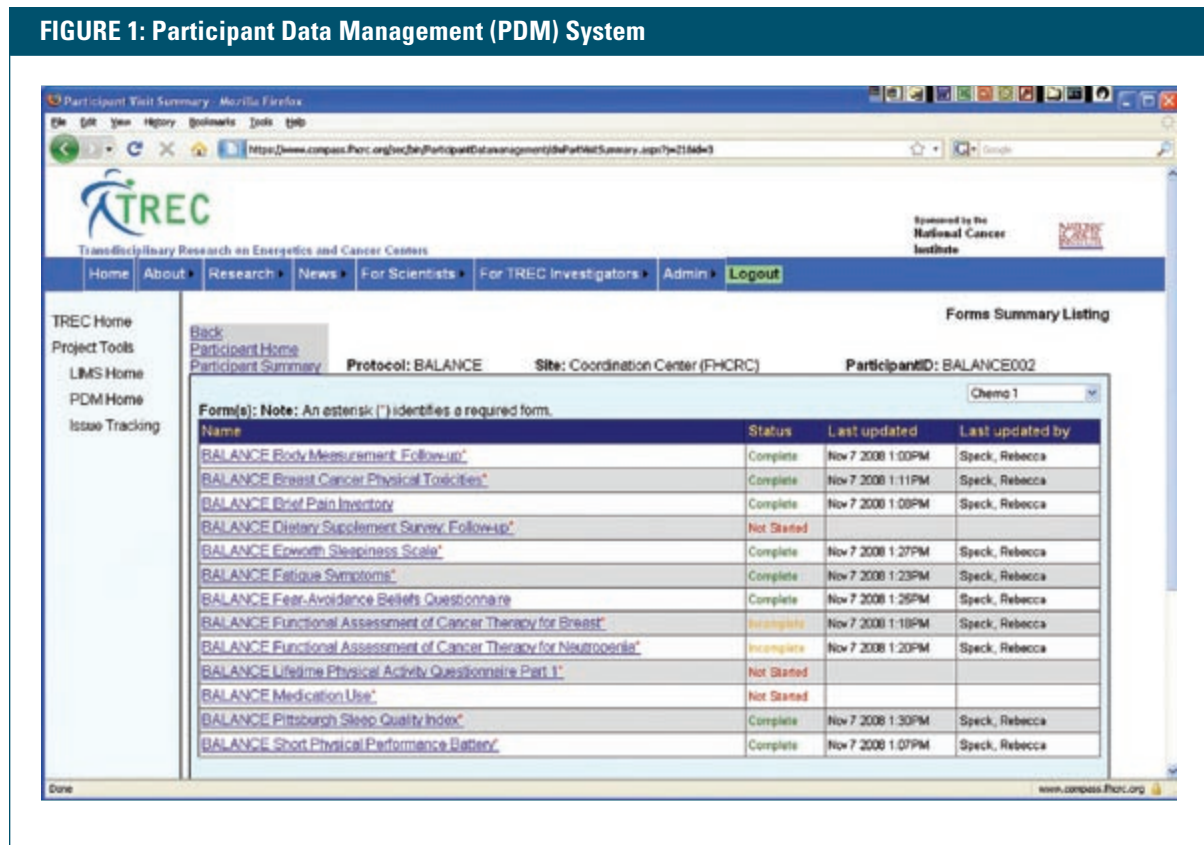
FIGURE 1: Participant Data Management (PDM) System

Participant Visit Summary - Mozilla Firefox

File Edit View History Bookmarks Tools Help

https://www.compass.fhcrc.org/sec/bin/ParticipantDatamanagement/dtsPartVisitSummary.aspx?p=21&id=3

TREC

Transdisciplinary Research on Energetics and Cancer Centers

Sponsored by the National Cancer Institute

Home About Research News For Scientists For TREC Investigators Admin Logout

TREC Home
Project Tools
LIMS Home
PDM Home
Issue Tracking

Forms Summary Listing

Back
Participant Home
Participant Summary

Protocol: BALANCE Site: Coordination Center (FHCRC) ParticipantID: BALANCE002

Chemo 1

Form(s): Note: An asterisk (*) identifies a required form.

| Name | Status | Last updated | Last updated by |
|---|---|---|---|
| BALANCE Body Measurement: Follow-up* | Complete | Nov 7 2008 1:00PM | Speck, Rebecca |
| BALANCE Breast Cancer Physical Toxicities* | Complete | Nov 7 2008 1:11PM | Speck, Rebecca |
| BALANCE Brief Pain Inventory | Complete | Nov 7 2008 1:08PM | Speck, Rebecca |
| BALANCE Dietary Supplement Survey: Follow-up* | Not Started | | |
| BALANCE Epworth Sleepiness Scale* | Complete | Nov 7 2008 1:27PM | Speck, Rebecca |
| BALANCE Fatigue Symptoms* | Complete | Nov 7 2008 1:23PM | Speck, Rebecca |
| BALANCE Fear-Avoidance Beliefs Questionnaire | Complete | Nov 7 2008 1:25PM | Speck, Rebecca |
| BALANCE Functional Assessment of Cancer Therapy for Breast* | Incomplete | Nov 7 2008 1:18PM | Speck, Rebecca |
| BALANCE Functional Assessment of Cancer Therapy for Neutropenia* | Incomplete | Nov 7 2008 1:20PM | Speck, Rebecca |
| BALANCE Lifetime Physical Activity Questionnaire Part 1* | Not Started | | |
| BALANCE Medication Use* | Not Started | | |
| BALANCE Pittsburgh Sleep Quality Index* | Complete | Nov 7 2008 1:30PM | Speck, Rebecca |
| BALANCE Short Physical Performance Battery* | Complete | Nov 7 2008 1:07PM | Speck, Rebecca |

Done

www.compass.fhcrc.org